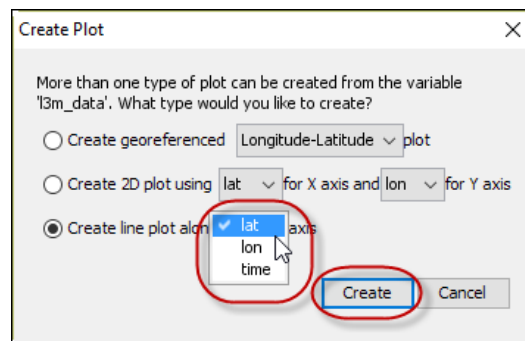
Create Plot

More than one type of plot can be created from the variable 'l3m_data'. What type would you like to create?

Create georeferenced Longitude-Latitude plot

Create 2D plot using lat for X axis and lon for Y axis

Create line plot alon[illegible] axis

lat
lon
time

Create Cancel